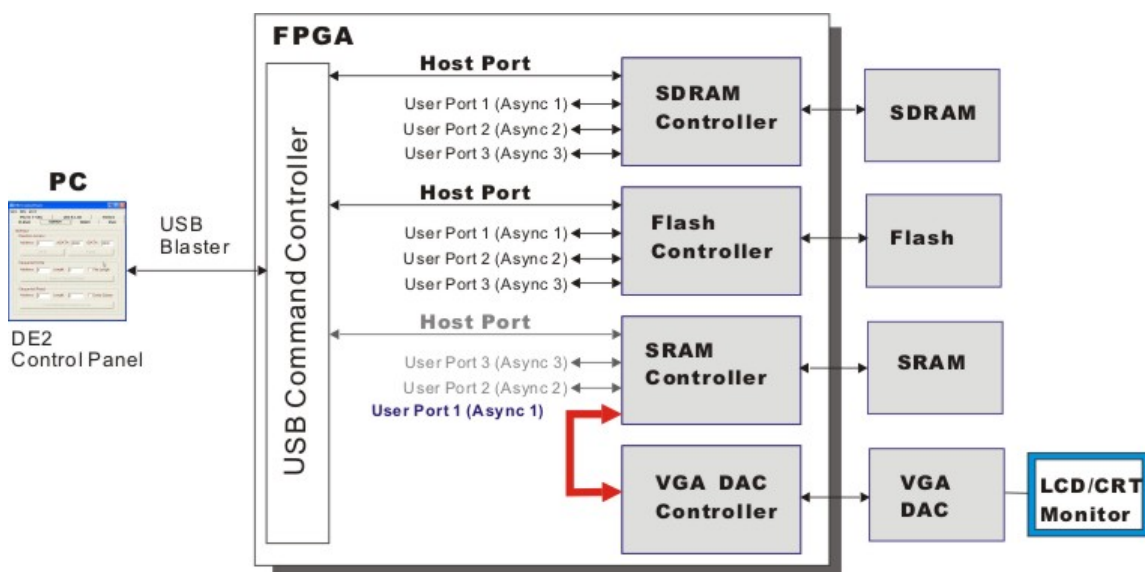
FPGA

PC

USB Blaster

DE2 Control Panel

USB Command Controller

Host Port
User Port 1 (Async 1)
User Port 2 (Async 2)
User Port 3 (Async 3)

SDRAM Controller

SDRAM

Host Port
User Port 1 (Async 1)
User Port 2 (Async 2)
User Port 3 (Async 3)

Flash Controller

Flash

Host Port
User Port 3 (Async 3)
User Port 2 (Async 2)
User Port 1 (Async 1)

SRAM Controller

SRAM

VGA DAC Controller

VGA DAC

LCD/CRT Monitor